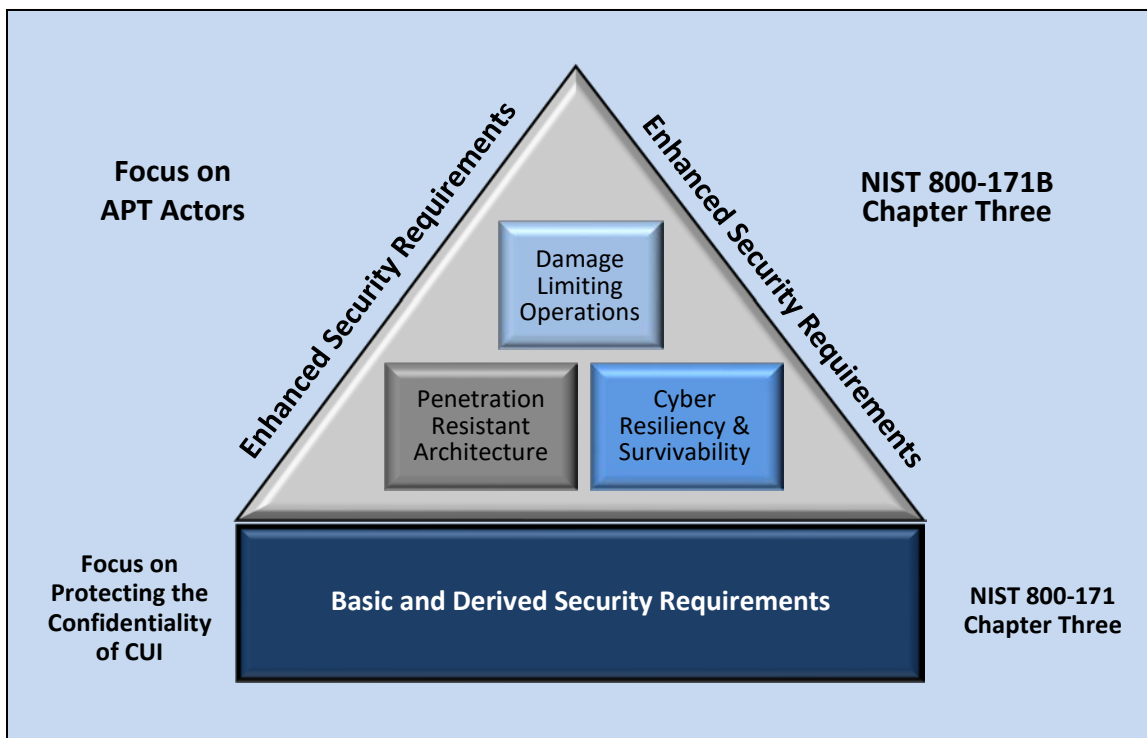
Focus on APT Actors

Enhanced Security Requirements

Enhanced Security Requirements

NIST 800-171B Chapter Three

Damage Limiting Operations

Penetration Resistant Architecture

Cyber Resiliency & Survivability

Focus on Protecting the Confidentiality of CUI

Basic and Derived Security Requirements

NIST 800-171 Chapter Three